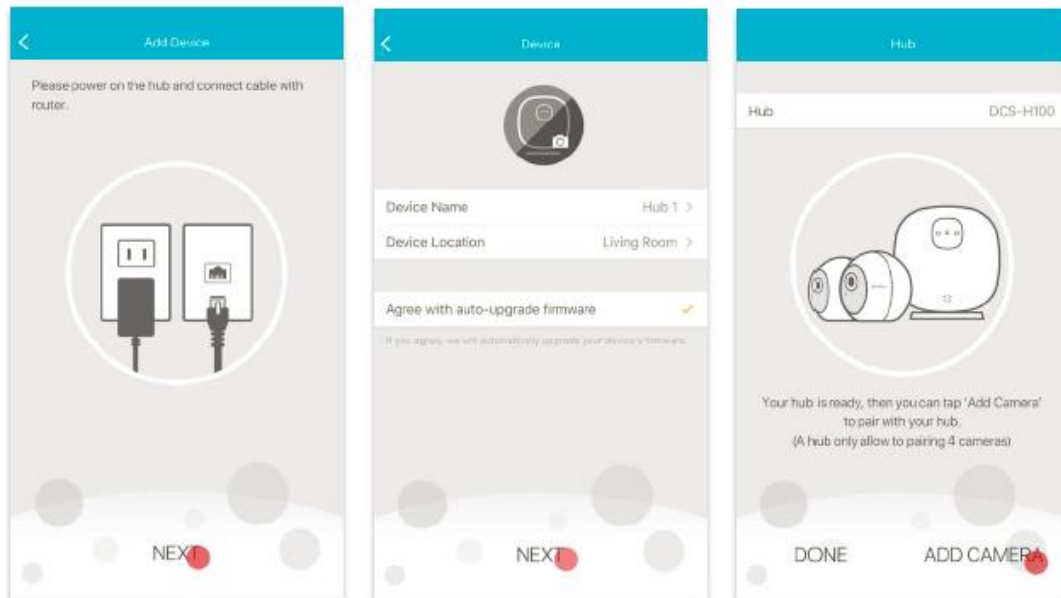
Add Device

Please power on the hub and connect cable with router.

NEXT

Device

Device Name Hub 1 >

Device Location Living Room >

Agree with auto-upgrade firmware

If you agree, we will automatically upgrade your device's firmware.

NEXT

Hub

Hub DCS-H100

Your hub is ready, then you can tap 'Add Camera' to pair with your hub. (A hub only allow to pairing 4 cameras)

DONE

ADD CAMERA